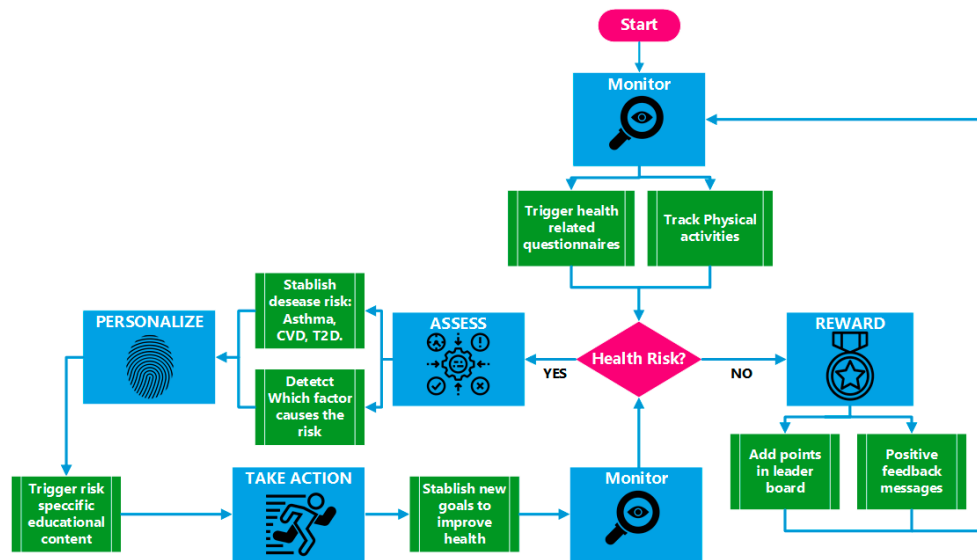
Start

Monitor

Trigger health related questionnaires

Track Physical activities

Stablish desease risk: Asthma, CVD, T2D.

PERSONALIZE

ASSESS

Health Risk?

YES

NO

REWARD

Detetct Which factor causes the risk

Add points in leader board

Positive feedback messages

Trigger risk speccific educational content

TAKE ACTION

Stablish new goals to improve health

Monitor